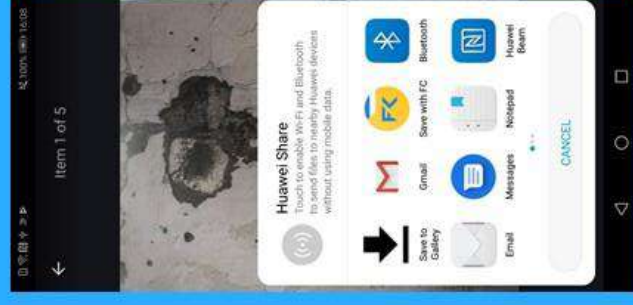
100% 16:08

Item 1 of 5

Huawei Share
Touch to enable Wi-Fi and Bluetooth to send files to nearby Huawei devices without using mobile data.

Save to Gallery

Email

Gmail

Messages

Save with FC

Notepad

Bluetooth

Huawei Beam

CANCEL